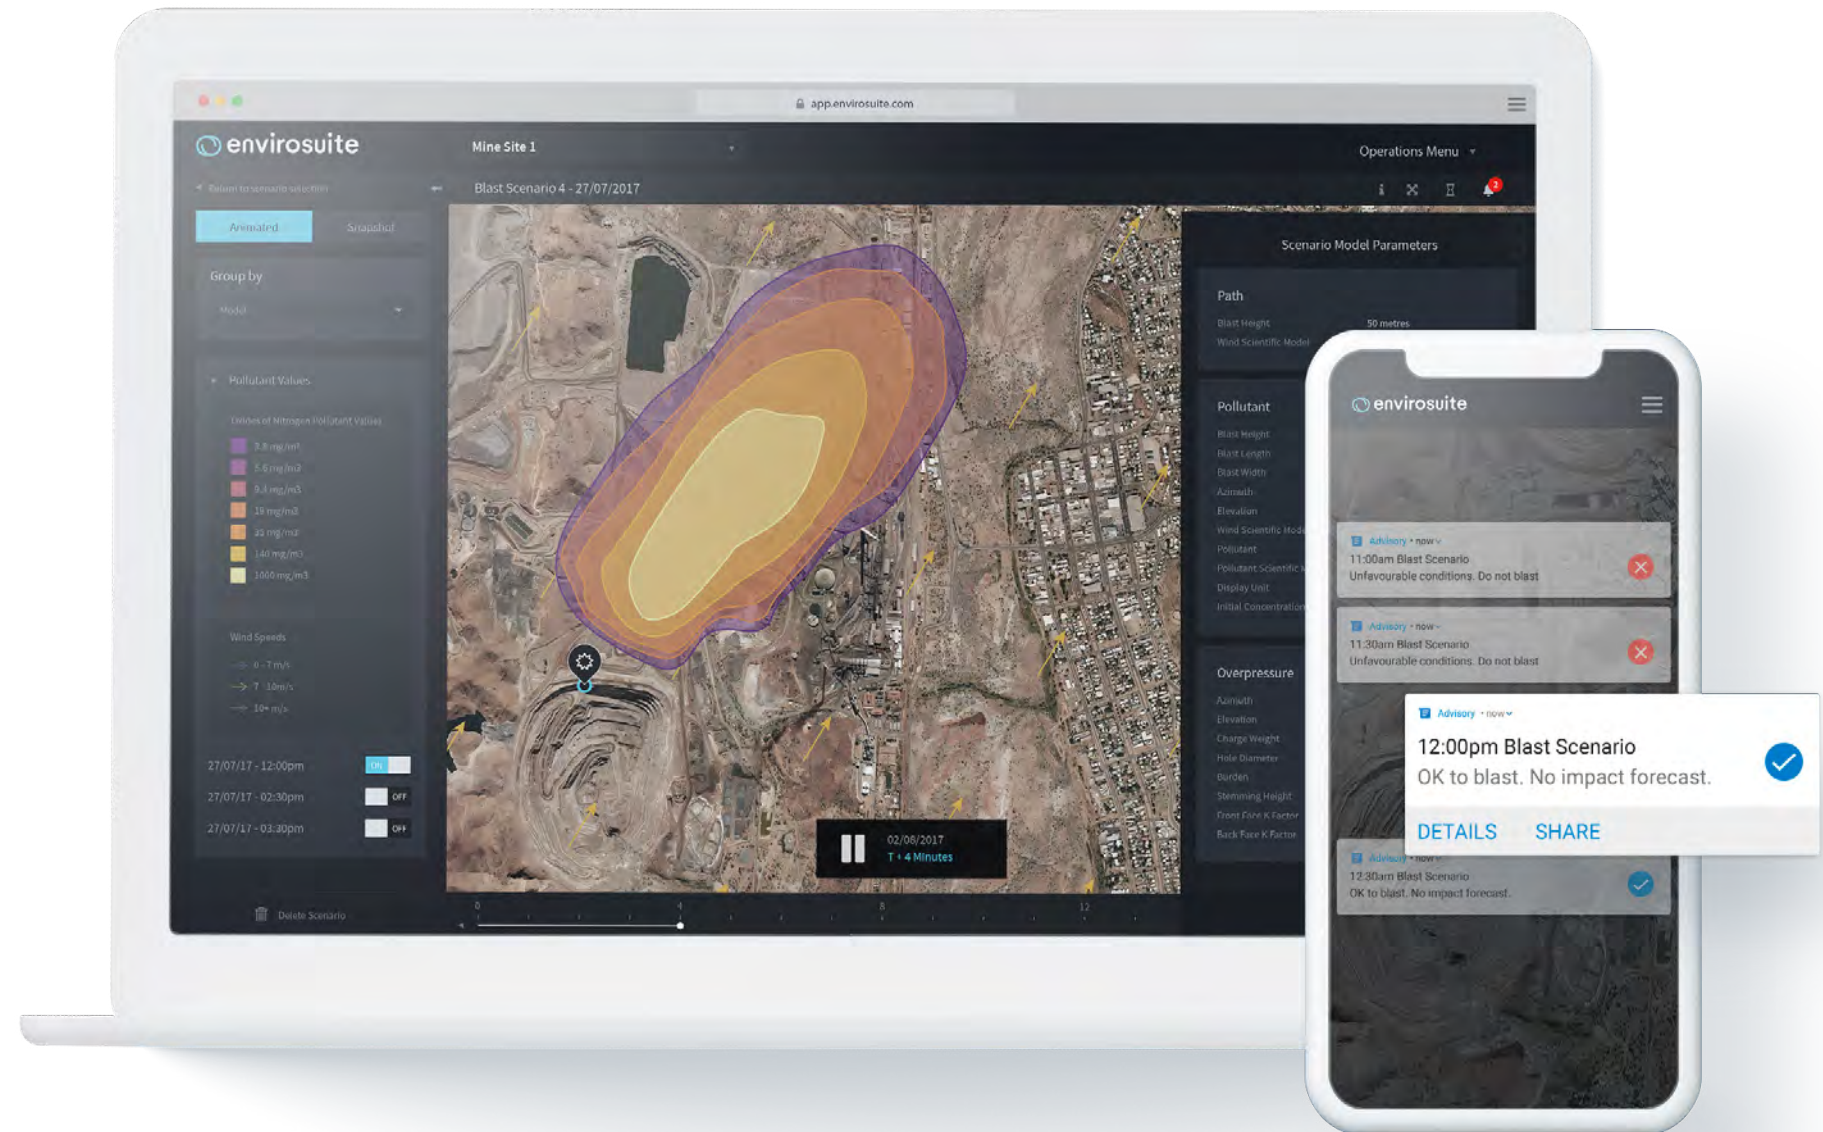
app.envirosuite.com

envirosuite

Mine Site 1

Operations Menu

Return to scenario selection

Blast Scenario 4 - 27/07/2017

Animated

Snapshot

Group by

Model

Pollutant Values

Oxides of Nitrogen Pollutant Values

0.8 mg/m3

5.6 mg/m3

9.3 mg/m3

18 mg/m3

35 mg/m3

140 mg/m3

1000 mg/m3

Wind Speeds

0 - 7 m/s

7 - 10m/s

10+ m/s

27/07/17 - 12:00pm ON

27/07/17 - 02:30pm OFF

27/07/17 - 03:30pm OFF

Delete Scenario

Scenario Model Parameters

Path

Blast Height 50 metres

Wind Scientific Model

Pollutant

Blast Height

Blast Length

Blast Width

Azimuth

Elevation

Wind Scientific Model

Pollutant

Pollutant Scientific

Display Unit

Initial Concentration

Overpressure

Azimuth

Elevation

Charge Weight

Hole Diameter

Burden

Stemming Height

Front Face K Factor

Back Face K Factor

02/08/2017
T + 4 Minutes

0 4 8 12

envirosuite

Advisory • now
11:00am Blast Scenario
Unfavourable conditions. Do not blast

Advisory • now
11:30am Blast Scenario
Unfavourable conditions. Do not blast

Advisory • now
12:00pm Blast Scenario
OK to blast. No impact forecast.

DETAILS SHARE

Advisory • now
12:30am Blast Scenario
OK to blast. No impact forecast.